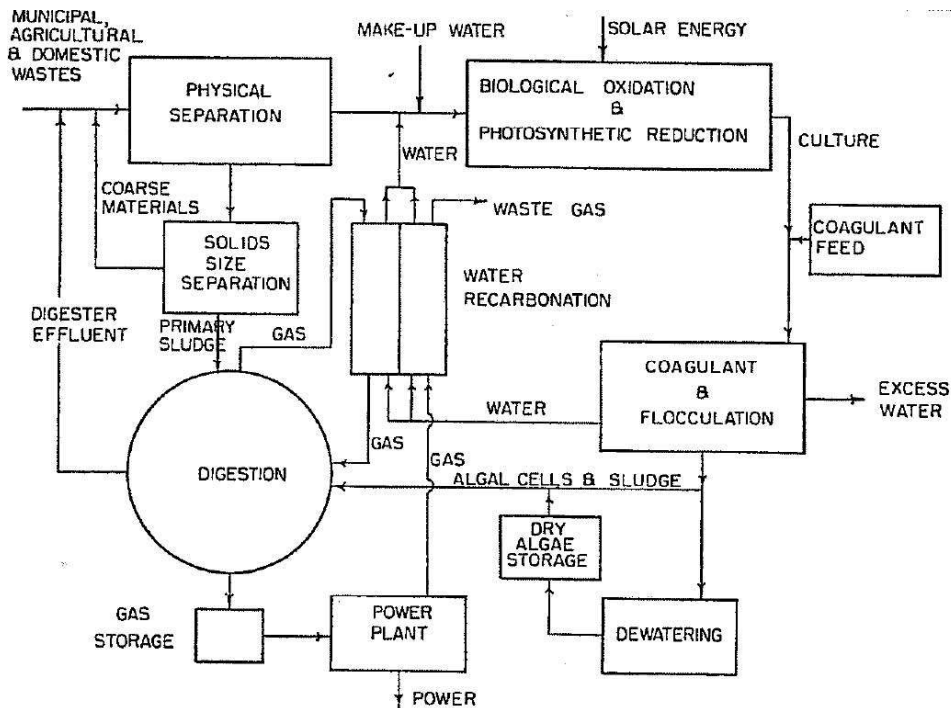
MUNICIPAL, AGRICULTURAL & DOMESTIC WASTES

PHYSICAL SEPARATION

MAKE-UP WATER

SOLAR ENERGY

BIOLOGICAL OXIDATION & PHOTOSYNTHETIC REDUCTION

CULTURE

WATER

COARSE MATERIALS

WASTE GAS

SOLIDS SIZE SEPARATION

COAGULANT FEED

WATER RECARBONATION

DIGESTER EFFLUENT

PRIMARY SLUDGE

GAS

COAGULANT & FLOCCULATION

EXCESS WATER

WATER

GAS

GAS

DIGESTION

ALGAL CELLS & SLUDGE

DRY ALGAE STORAGE

GAS STORAGE

POWER PLANT

DEWATERING

POWER